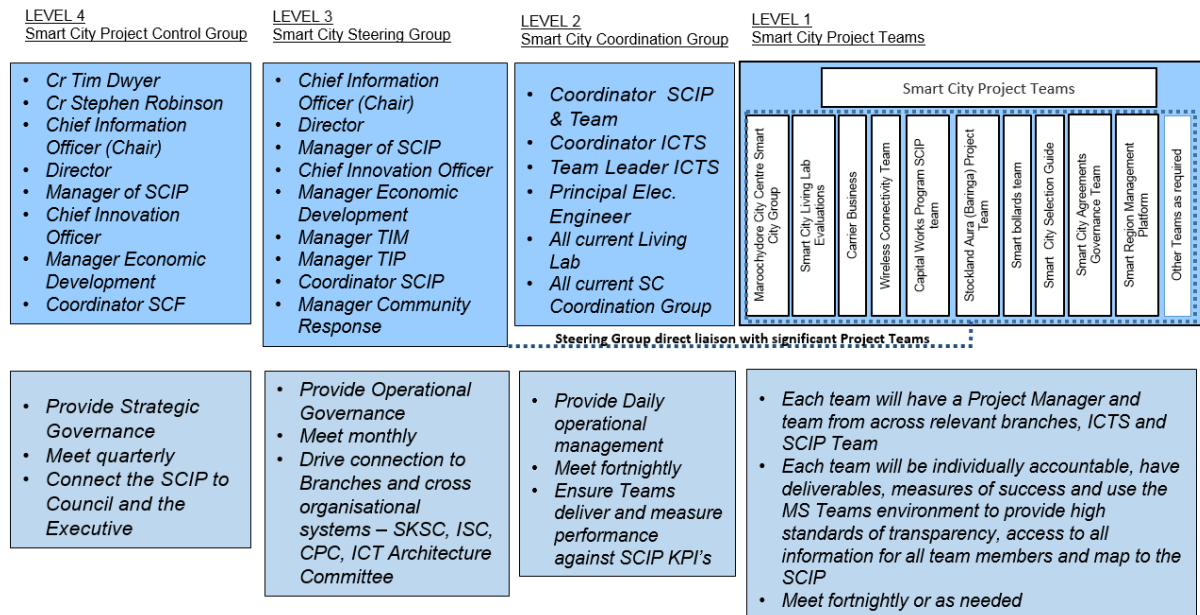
LEVEL 4
Smart City Project Control Group

- Cr Tim Dwyer
- Cr Stephen Robinson
- Chief Information Officer (Chair)
- Director
- Manager of SCIP
- Chief Innovation Officer
- Manager Economic Development
- Coordinator SCF

- Provide Strategic Governance
- Meet quarterly
- Connect the SCIP to Council and the Executive

LEVEL 3
Smart City Steering Group

- Chief Information Officer (Chair)
- Director
- Manager of SCIP
- Chief Innovation Officer
- Manager Economic Development
- Manager TIM
- Manager TIP
- Coordinator SCIP
- Manager Community Response

- Provide Operational Governance
- Meet monthly
- Drive connection to Branches and cross organisational systems – SKSC, ISC, CPC, ICT Architecture Committee

LEVEL 2
Smart City Coordination Group

- Coordinator SCIP & Team
- Coordinator ICTS
- Team Leader ICTS
- Principal Elec. Engineer
- All current Living Lab
- All current SC Coordination Group

- Provide Daily operational management
- Meet fortnightly
- Ensure Teams deliver and measure performance against SCIP KPI's

LEVEL 1
Smart City Project Teams

Smart City Project Teams

Maroochydore City Centre Smart City Group
Smart City Living Lab Evaluations
Carrier Business
Wireless Connectivity Team
Capital Works Program SCIP team
Stockland Aura (Baringa) Project Team
Smart bollards team
Smart City Selection Guide
Smart City Agreements Governance Team
Smart Region Management Platform
Other Teams as required

Steering Group direct liaison with significant Project Teams

- Each team will have a Project Manager and team from across relevant branches, ICTS and SCIP Team
- Each team will be individually accountable, have deliverables, measures of success and use the MS Teams environment to provide high standards of transparency, access to all information for all team members and map to the SCIP
- Meet fortnightly or as needed